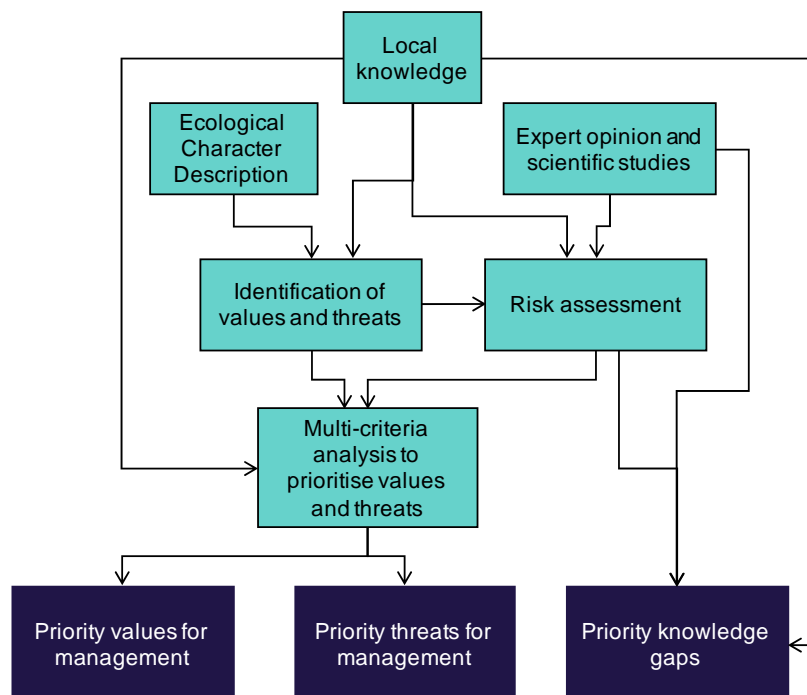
Local knowledge

Ecological Character Description

Expert opinion and scientific studies

Identification of values and threats

Risk assessment

Multi-criteria analysis to prioritise values and threats

Priority values for management

Priority threats for management

Priority knowledge gaps